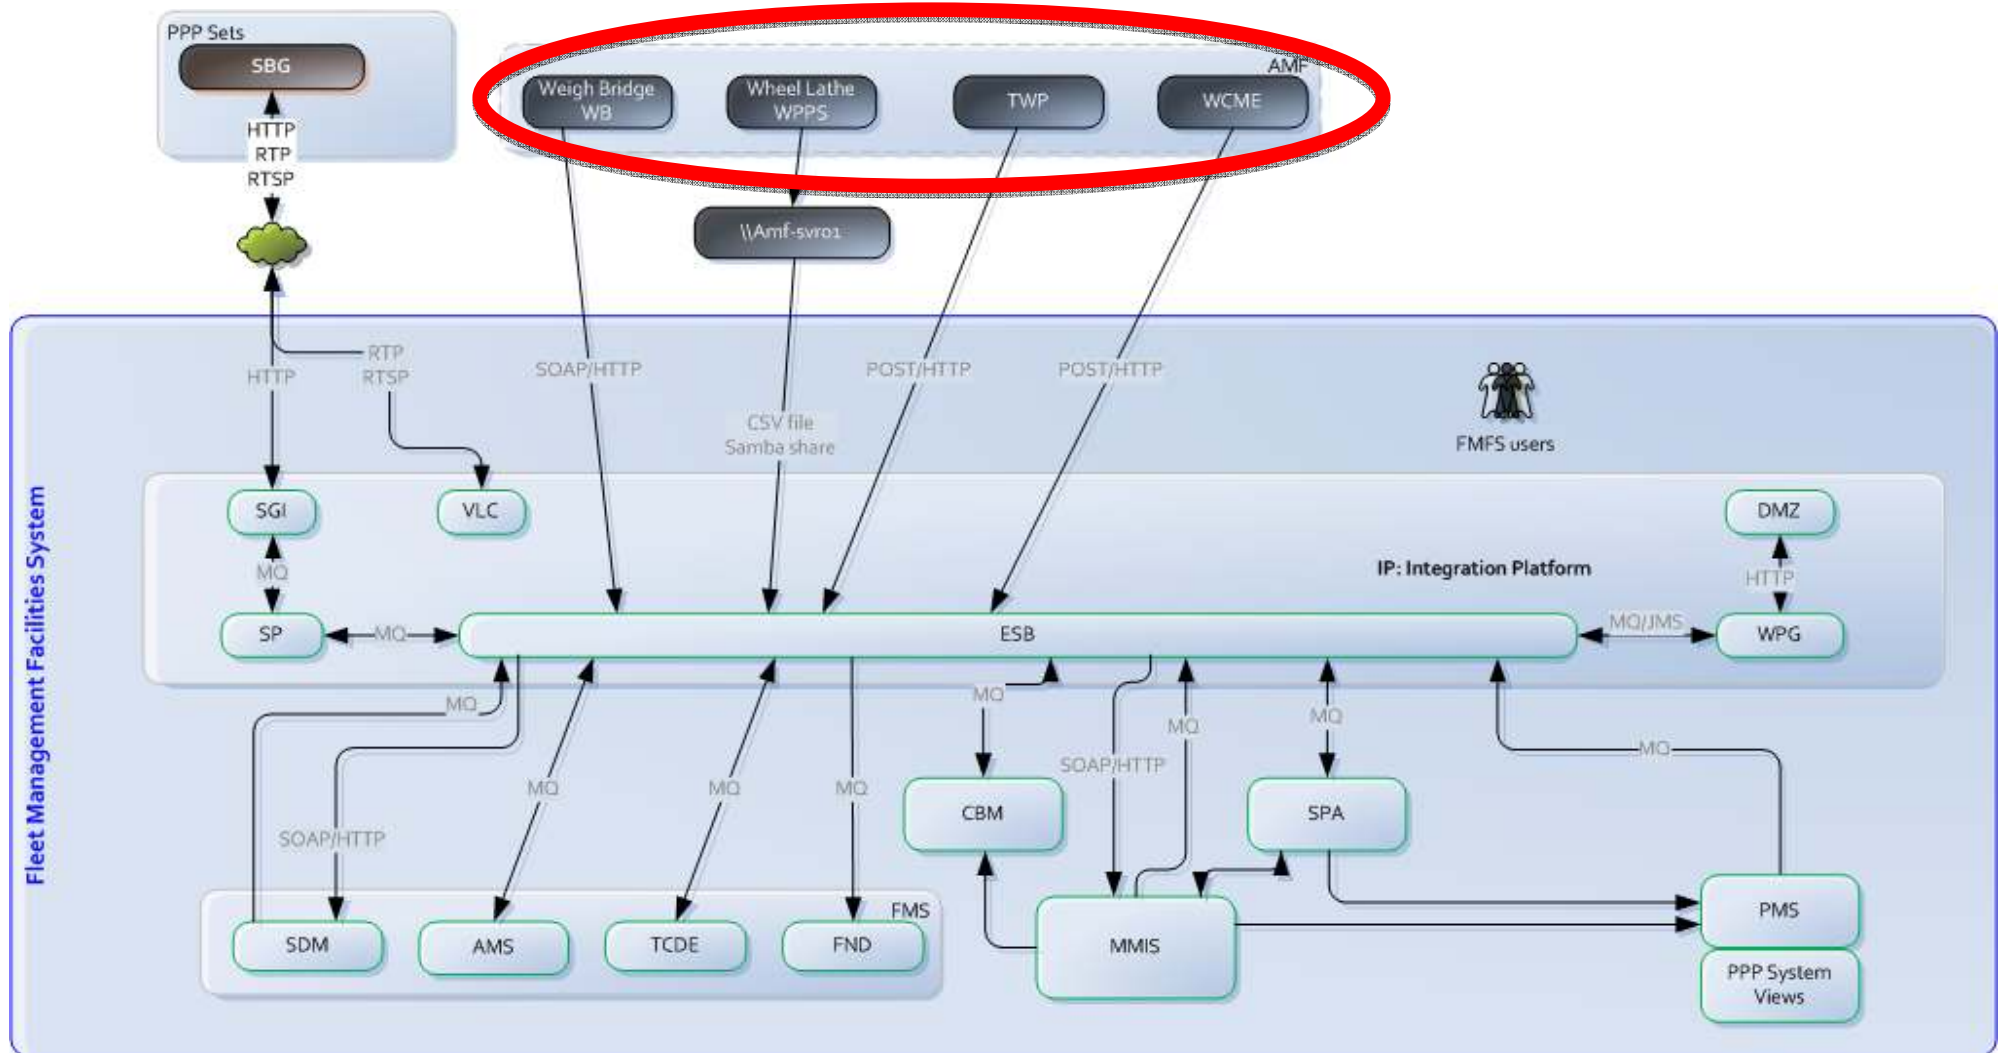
PPP Sets

SBG

HTTP
RTP
RTSP

AMF

Weigh Bridge
WB

Wheel Lathe
WPPS

TWP

WCME

\\Amf-svro1

RTP
RTSP

HTTP

SOAP/HTTP

CSV file
Samba share

POST/HTTP

POST/HTTP

FMFS users

Fleet Management Facilities System

SGI

VLC

DMZ

IP: Integration Platform

MQ

HTTP

SP

MQ

ESB

MQ/JMS

WPG

MQ

MQ

MQ

MQ

MQ

MQ

MQ

MQ

SOAP/HTTP

SOAP/HTTP

CBM

SPA

FMS

SDM

AMS

TCDE

FND

MMIS

PMS

PPP System
Views